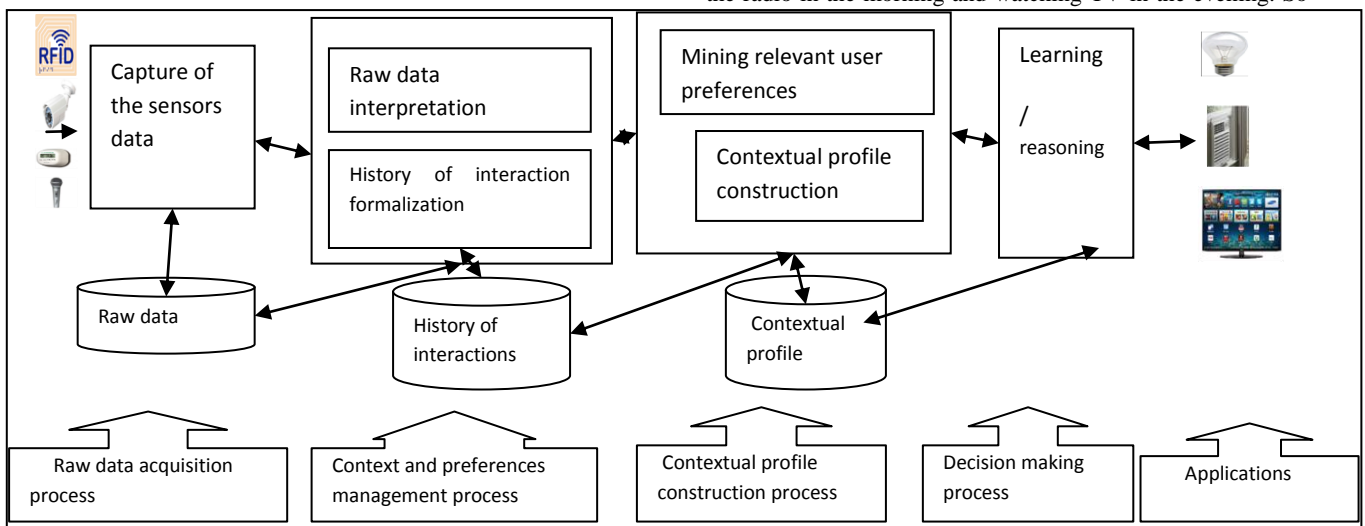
the radio in the morning and watching TV in the evening. So

RFID

Capture of the sensors data

Raw data interpretation

History of interaction formalization

Mining relevant user preferences

Contextual profile construction

Learning / reasoning

Raw data

History of interactions

Contextual profile

Raw data acquisition process

Context and preferences management process

Contextual profile construction process

Decision making process

Applications